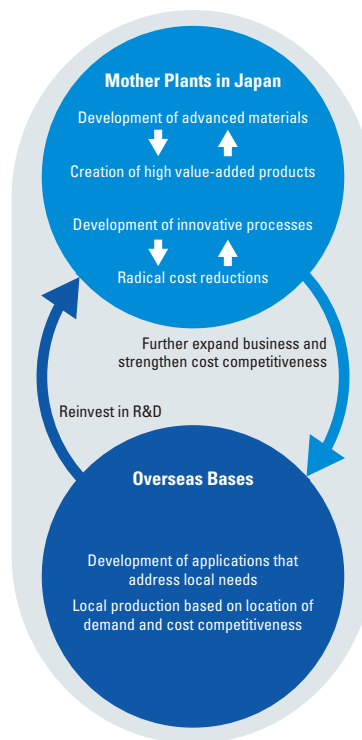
Mother Plants in Japan

Development of advanced materials

Creation of high value-added products

Development of innovative processes

Radical cost reductions

Further expand business and strengthen cost competitiveness

Reinvest in R&D

Overseas Bases

Development of applications that address local needs

Local production based on location of demand and cost competitiveness